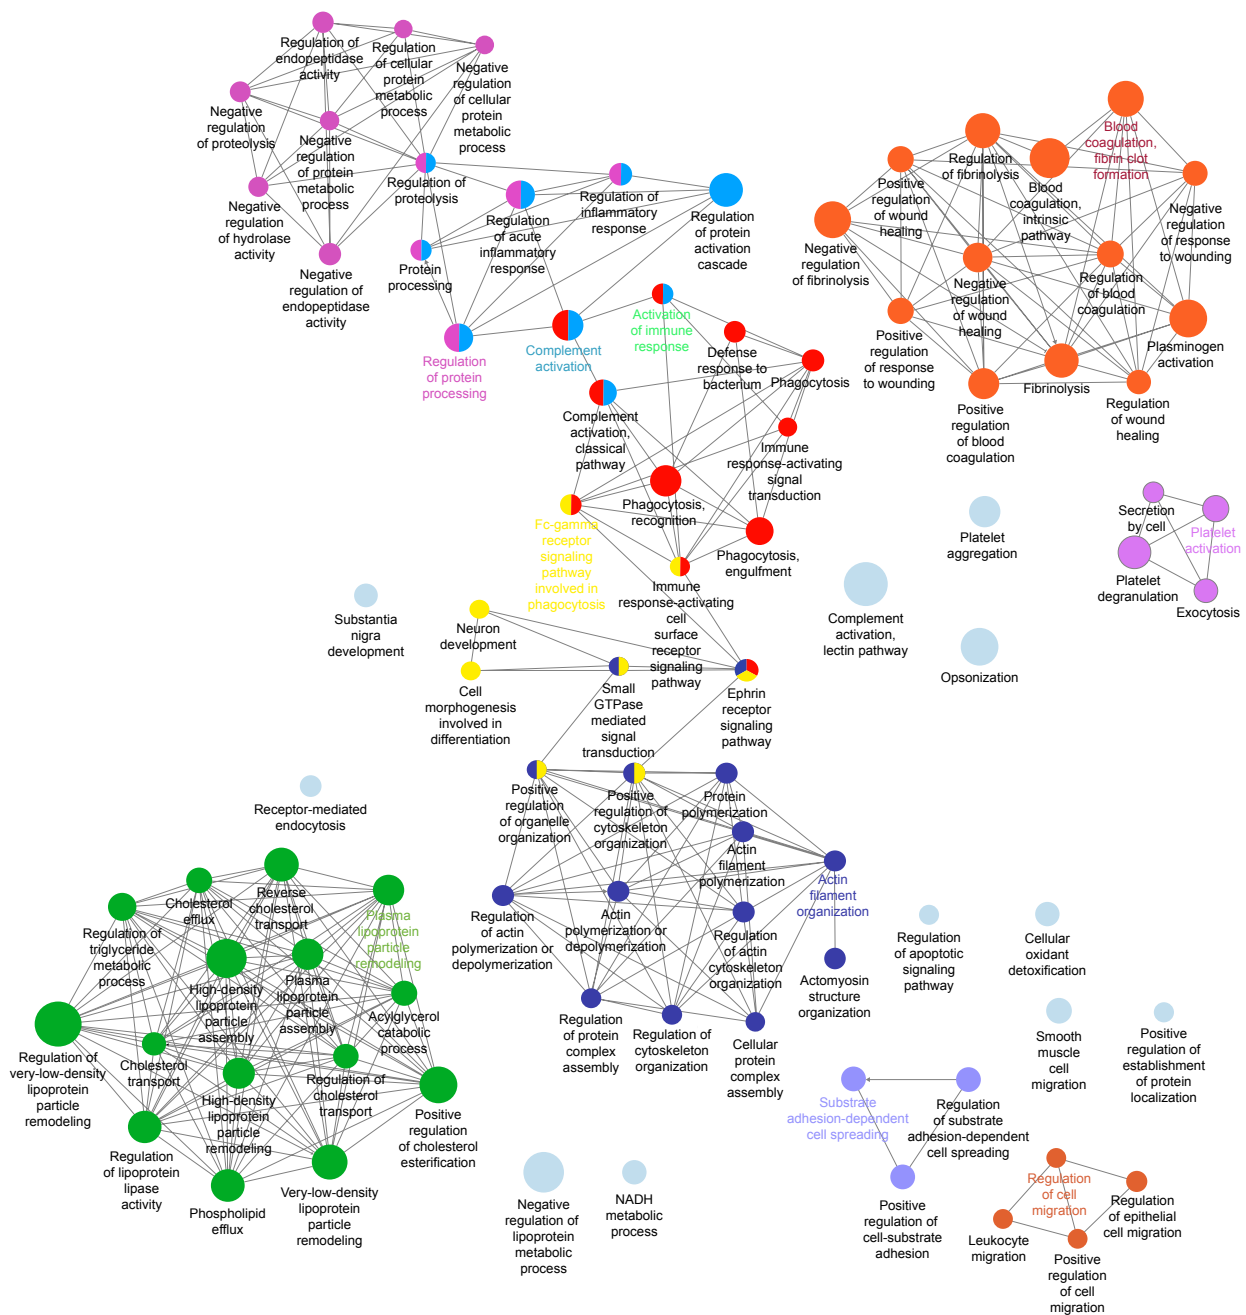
Regulation of endopeptidase activity

Regulation of cellular protein metabolic process

Negative regulation of cellular protein metabolic process

Negative regulation of proteolysis

Negative regulation of protein metabolic process

Regulation of proteolysis

Negative regulation of hydrolase activity

Negative regulation of endopeptidase activity

Protein processing

Regulation of acute inflammatory response

Regulation of inflammatory response

Regulation of protein activation cascade

Regulation of protein processing

Complement activation

Activation of immune response

Defense response to bacterium

Phagocytosis

Complement activation, classical pathway

Immune response-activating signal transduction

Phagocytosis, recognition

Fc-gamma receptor signaling pathway involved in phagocytosis

Phagocytosis, engulfment

Immune response-activating cell surface receptor signaling pathway

Regulation of fibrinolysis

Blood coagulation, fibrin clot formation

Positive regulation of wound healing

Blood coagulation, intrinsic pathway

Negative regulation of response to wounding

Negative regulation of fibrinolysis

Negative regulation of wound healing

Regulation of blood coagulation

Positive regulation of response to wounding

Plasminogen activation

Fibrinolysis

Positive regulation of blood coagulation

Regulation of wound healing

Platelet aggregation

Secretion by cell

Platelet activation

Platelet degranulation

Exocytosis

Substantia nigra development

Neuron development

Complement activation, lectin pathway

Opsonization

Cell morphogenesis involved in differentiation

Small GTPase mediated signal transduction

Ephrin receptor signaling pathway

Receptor-mediated endocytosis

Positive regulation of organelle organization

Positive regulation of cytoskeleton organization

Protein polymerization

Actin filament polymerization

Actin filament organization

Regulation of actin polymerization or depolymerization

Actin polymerization or depolymerization

Regulation of actin cytoskeleton organization

Actomyosin structure organization

Regulation of protein complex assembly

Regulation of cytoskeleton organization

Cellular protein complex assembly

Regulation of apoptotic signaling pathway

Cellular oxidant detoxification

Smooth muscle cell migration

Positive regulation of establishment of protein localization

Cholesterol efflux

Reverse cholesterol transport

Plasma lipoprotein particle remodeling

Regulation of triglyceride metabolic process

High-density lipoprotein particle assembly

Plasma lipoprotein particle assembly

Acylglycerol catabolic process

Regulation of very-low-density lipoprotein particle remodeling

Cholesterol transport

Regulation of cholesterol transport

High-density lipoprotein particle remodeling

Positive regulation of cholesterol esterification

Regulation of lipoprotein lipase activity

Phospholipid efflux

Very-low-density lipoprotein particle remodeling

Negative regulation of lipoprotein metabolic process

NADH metabolic process

Substrate adhesion-dependent cell spreading

Regulation of substrate adhesion-dependent cell spreading

Positive regulation of cell-substrate adhesion

Regulation of cell migration

Regulation of epithelial cell migration

Leukocyte migration

Positive regulation of cell migration